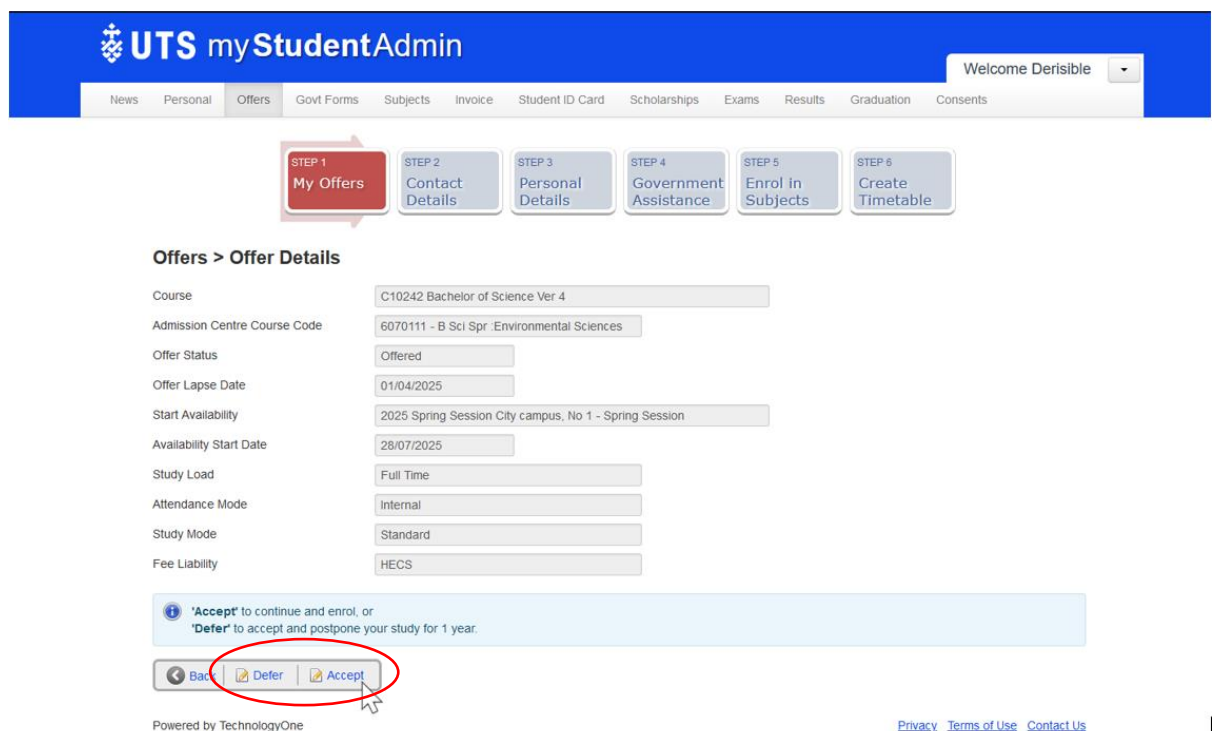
UTS myStudentAdmin

Welcome Derisible

News Personal Offers Govt Forms Subjects Invoice Student ID Card Scholarships Exams Results Graduation Consents

STEP 1 My Offers
STEP 2 Contact Details
STEP 3 Personal Details
STEP 4 Government Assistance
STEP 5 Enrol in Subjects
STEP 6 Create Timetable

Offers > Offer Details

| | |
|---|---|
| Course | C10242 Bachelor of Science Ver 4 |
| Admission Centre Course Code | 6070111 - B Sci Spr :Environmental Sciences |
| Offer Status | Offered |
| Offer Lapse Date | 01/04/2025 |
| Start Availability | 2025 Spring Session City campus, No 1 - Spring Session |
| Availability Start Date | 28/07/2025 |
| Study Load | Full Time |
| Attendance Mode | Internal |
| Study Mode | Standard |
| Fee Liability | HECS |

'Accept' to continue and enrol, or
'Defer' to accept and postpone your study for 1 year.

Back Defer Accept

Powered by TechnologyOne

Privacy Terms of Use Contact Us